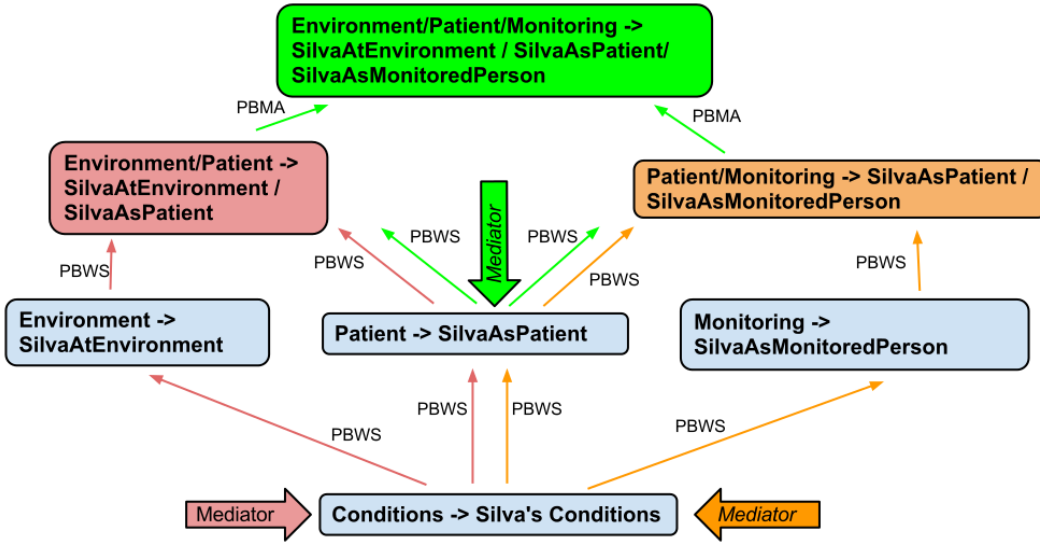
Environment/Patient/Monitoring -> SilvaAtEnvironment / SilvaAsPatient/ SilvaAsMonitoredPerson

PBMA

PBMA

Environment/Patient -> SilvaAtEnvironment / SilvaAsPatient

Patient/Monitoring -> SilvaAsPatient / SilvaAsMonitoredPerson

Mediator

PBWS

PBWS

PBWS

PBWS

PBWS

PBWS

Environment -> SilvaAtEnvironment

Patient -> SilvaAsPatient

Monitoring -> SilvaAsMonitoredPerson

PBWS

PBWS

PBWS

PBWS

Mediator

Conditions -> Silva's Conditions

Mediator